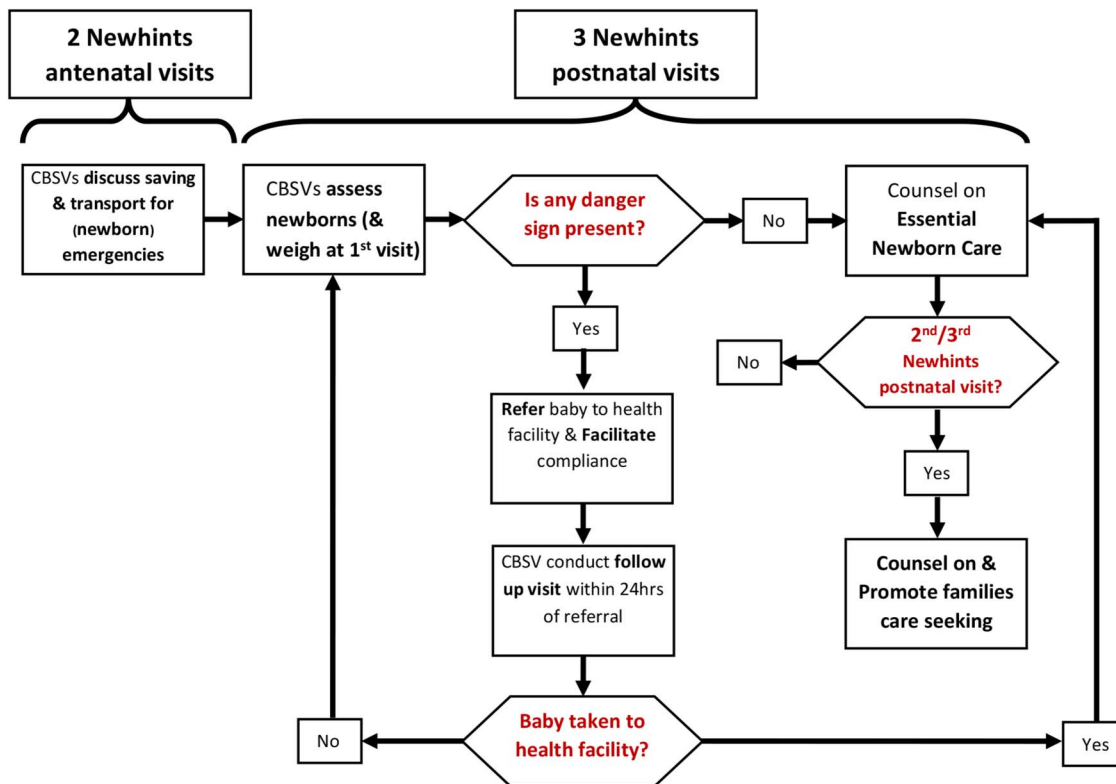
2 Newhints antenatal visits

3 Newhints postnatal visits

CBSVs discuss saving & transport for (newborn) emergencies

CBSVs assess newborns (& weigh at 1$^{st}$ visit)

Is any danger sign present?

No

Counsel on Essential Newborn Care

Yes

2$^{nd}$/3$^{rd}$ Newhints postnatal visit?

No

Refer baby to health facility & Facilitate compliance

Yes

Counsel on & Promote families care seeking

CBSV conduct follow up visit within 24hrs of referral

No

Baby taken to health facility?

Yes